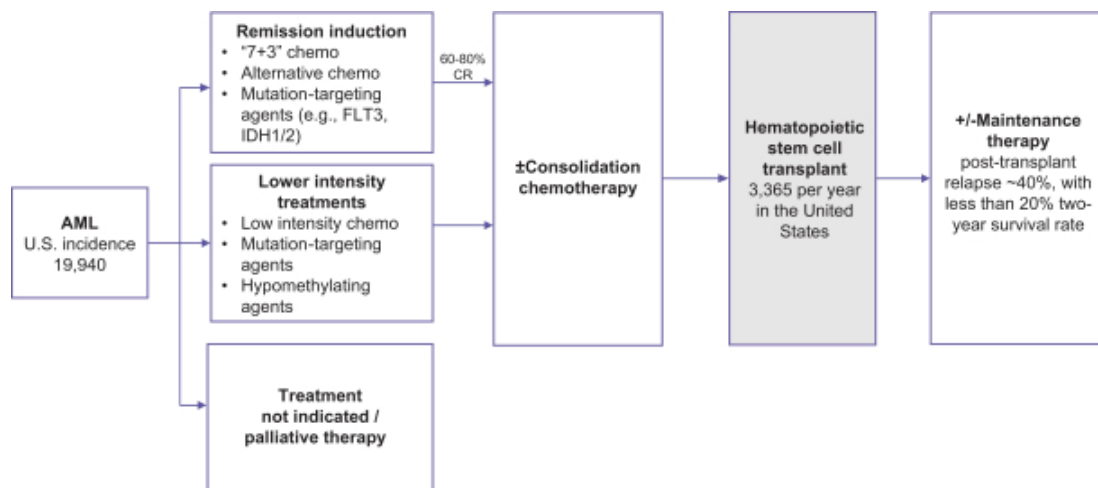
AML
U.S. incidence
19,940

Remission induction
• "7+3" chemo
• Alternative chemo
• Mutation-targeting agents (e.g., FLT3, IDH1/2)

60-80% CR

Lower intensity treatments
• Low intensity chemo
• Mutation-targeting agents
• Hypomethylating agents

Treatment not indicated / palliative therapy

±Consolidation chemotherapy

Hematopoietic stem cell transplant
3,365 per year in the United States

+/-Maintenance therapy
post-transplant relapse ~40%, with less than 20% two-year survival rate